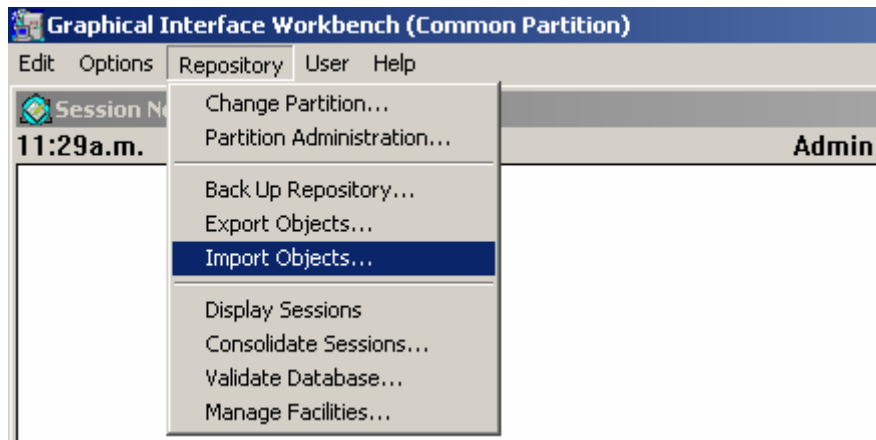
Graphical Interface Workbench (Common Partition)

Edit Options Repository User Help

Session N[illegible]

11:29a.m.

Admin

Change Partition...
Partition Administration...

Back Up Repository...
Export Objects...
Import Objects...

Display Sessions
Consolidate Sessions...
Validate Database...
Manage Facilities...